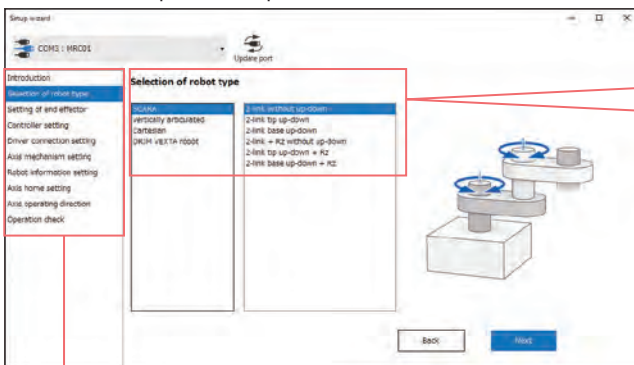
Setup wizard

COM1 : MRC01

Update port

Introduction
Selection of robot type
Setting of end effector
Controller setting
Driver connection setting
Axis mechanism setting
Robot information setting
Axis home setting
Axis operating direction
Operation check

Selection of robot type

SCARA
Vertically articulated
Cartesian
ORIM VEXTA robot

2-link without up-down
2-link tip up-down
2-link base up-down
2-link + Rz without up-down
2-link tip up-down + Rz
2-link base up-down + Rz

Back

Next